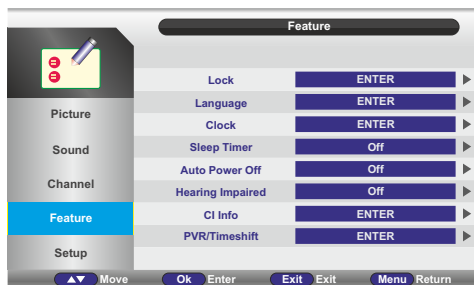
Feature

Picture
Sound
Channel
Feature
Setup

| | |
|---|---|
| Lock | ENTER |
| Language | ENTER |
| Clock | ENTER |
| Sleep Timer | Off |
| Auto Power Off | Off |
| Hearing Impaired | Off |
| CI Info | ENTER |
| PVR/Timeshift | ENTER |

▲▼ Move Ok Enter Exit Exit Menu Return